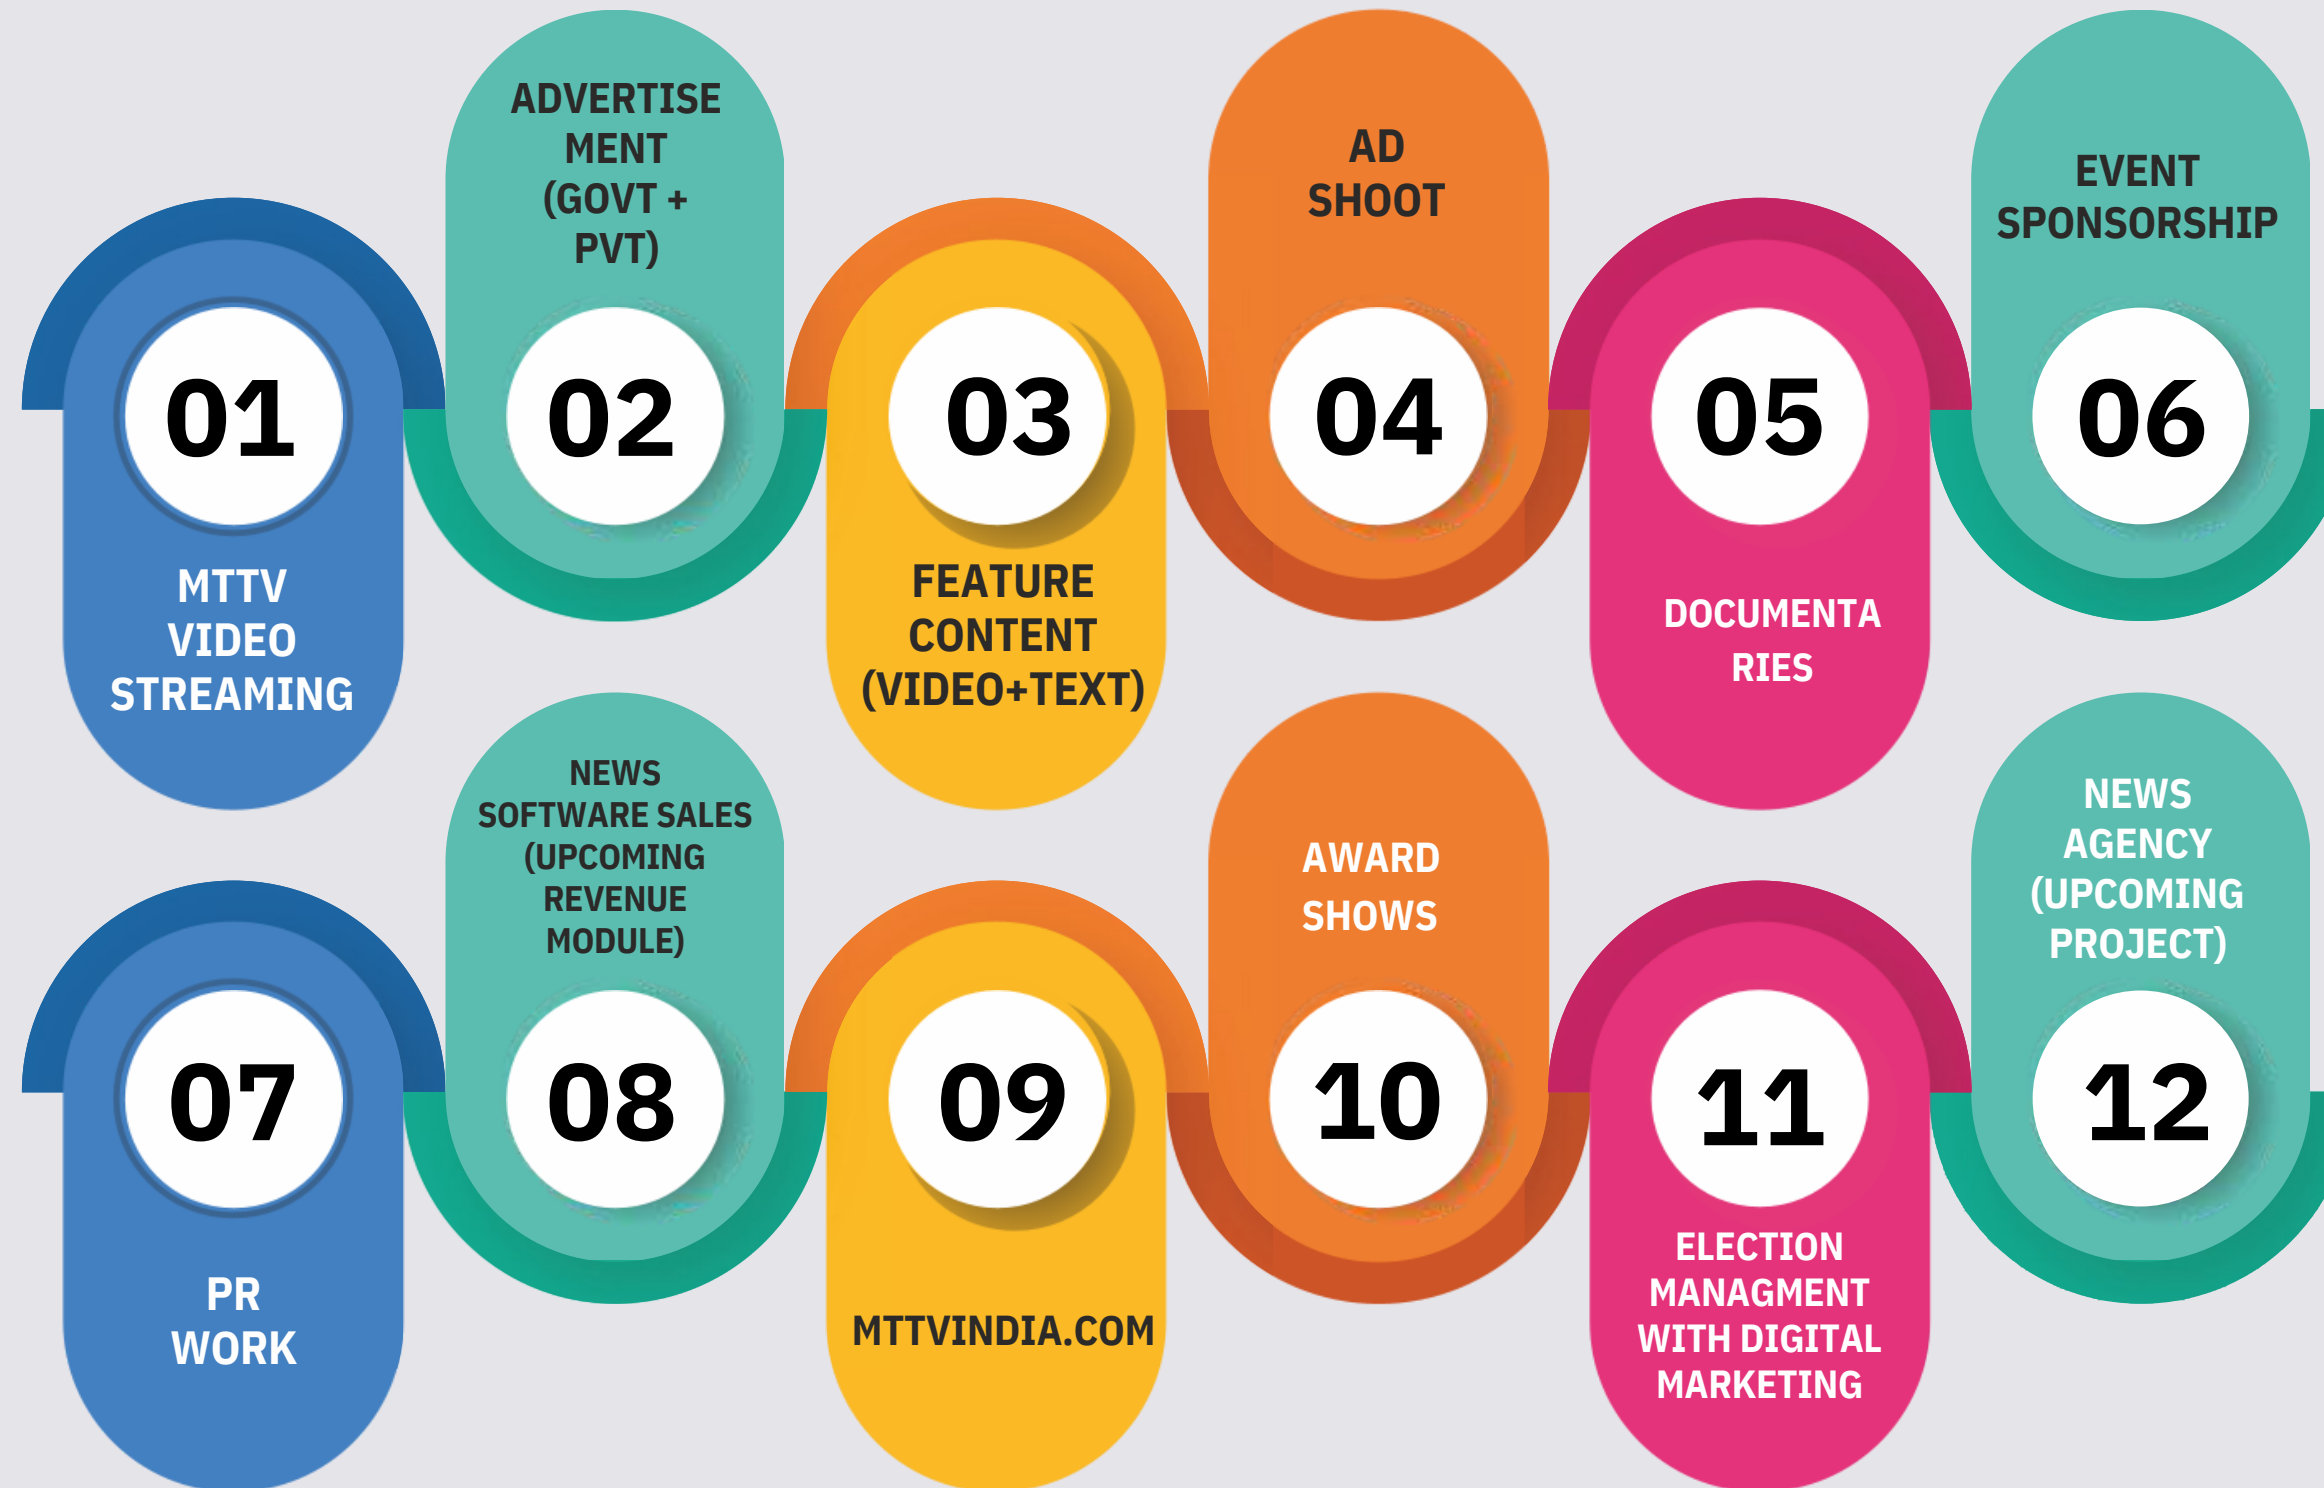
01
MTTV VIDEO STREAMING

ADVERTISE MENT (GOVT + PVT)
02

03
FEATURE CONTENT (VIDEO+TEXT)

AD SHOOT
04

05
DOCUMENTA RIES

EVENT SPONSORSHIP
06

07
PR WORK

NEWS SOFTWARE SALES (UPCOMING REVENUE MODULE)
08

09
MTTVINDIA.COM

AWARD SHOWS
10

11
ELECTION MANAGMENT WITH DIGITAL MARKETING

NEWS AGENCY (UPCOMING PROJECT)
12